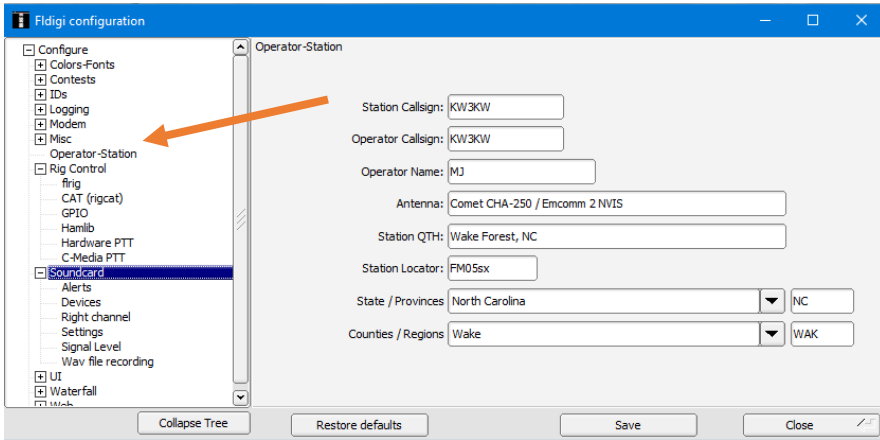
Fldigi configuration

Configure
Colors-Fonts
Contests
IDs
Logging
Modem
Misc
Operator-Station
Rig Control
flrig
CAT (rigcat)
GPIO
Hamlib
Hardware PTT
C-Media PTT
Soundcard
Alerts
Devices
Right channel
Settings
Signal Level
Wav file recording
UI
Waterfall
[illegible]

Operator-Station

Station Callsign: KW3KW
Operator Callsign: KW3KW
Operator Name: MJ
Antenna: Comet CHA-250 / Emcomm 2 NVIS
Station QTH: Wake Forest, NC
Station Locator: FM05sx
State / Provinces: North Carolina NC
Counties / Regions: Wake WAK

Collapse Tree
Restore defaults
Save
Close